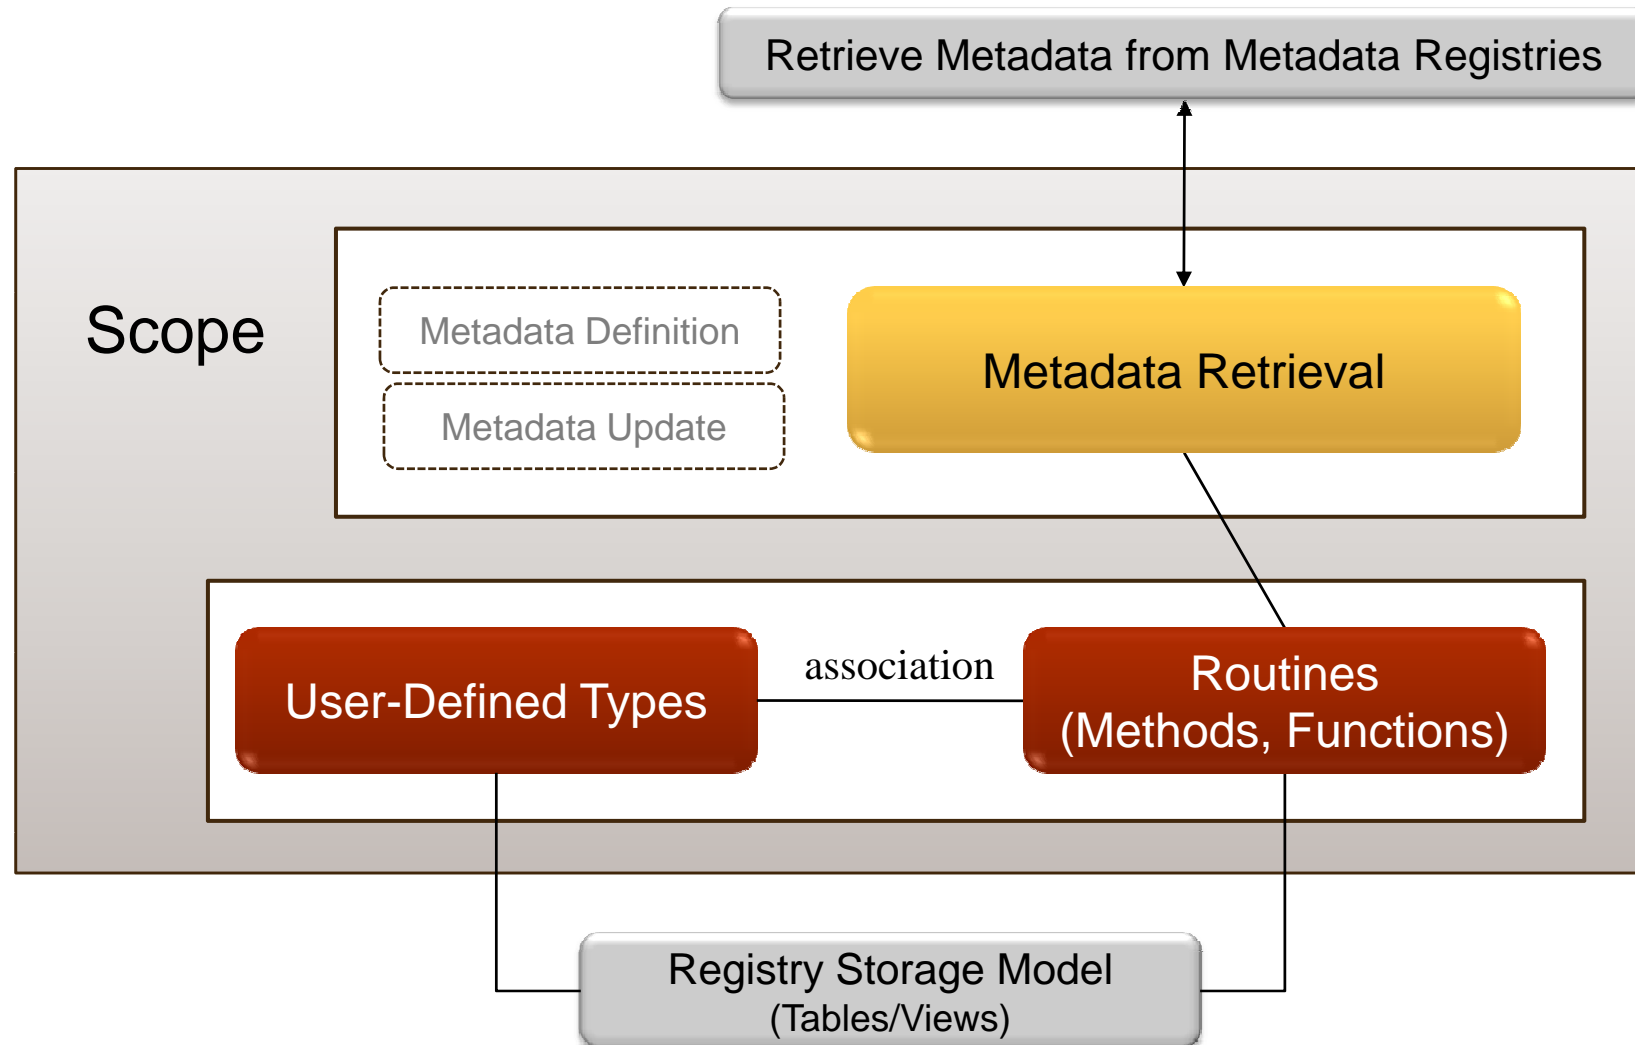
Retrieve Metadata from Metadata Registries

Scope

Metadata Definition

Metadata Update

Metadata Retrieval

User-Defined Types

association

Routines
(Methods, Functions)

Registry Storage Model
(Tables/Views)